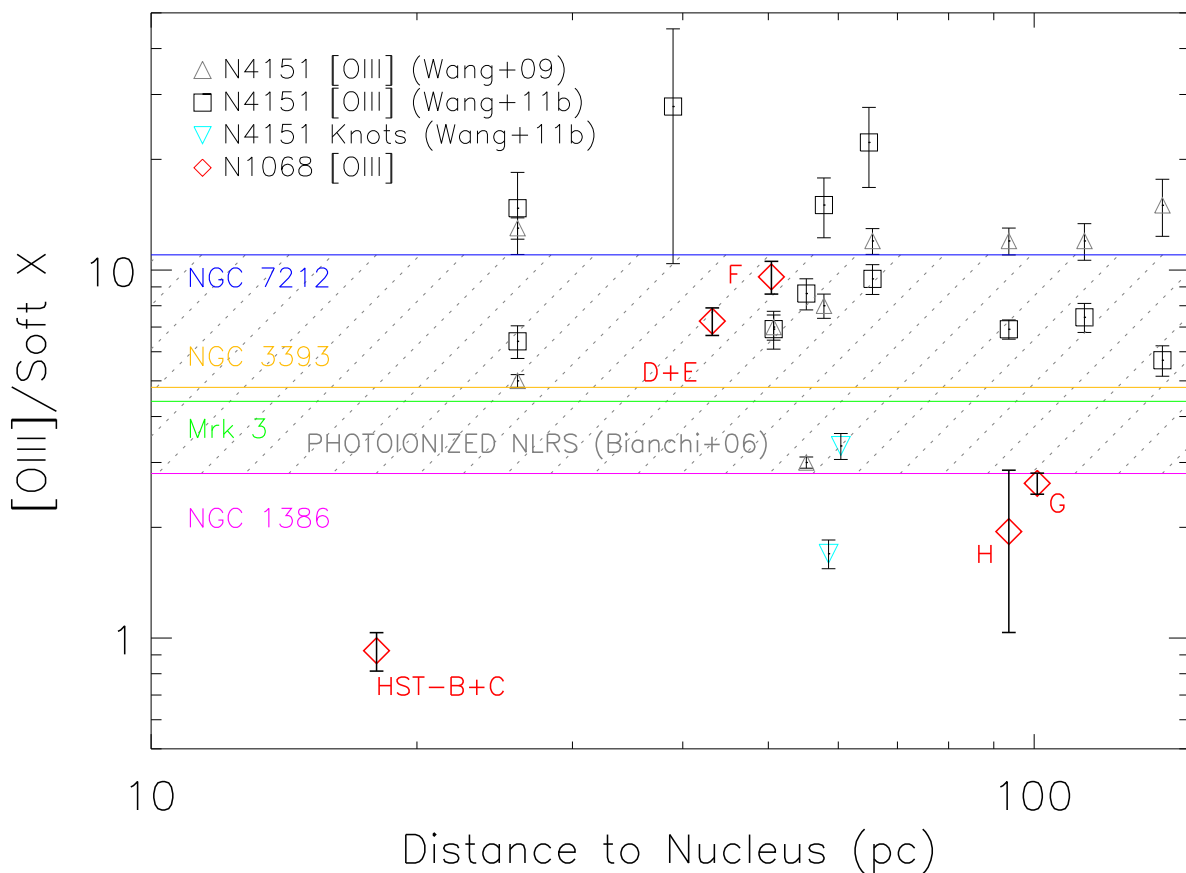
N4151 [OIII] (Wang+09)
N4151 [OIII] (Wang+11b)
N4151 Knots (Wang+11b)
N1068 [OIII]

NGC 7212
NGC 3393
Mrk 3
PHOTOIONIZED NLRS (Bianchi+06)
NGC 1386

F
D+E
G
H
HST−B+C

[OIII]/Soft X

10
1

10
100

Distance to Nucleus (pc)